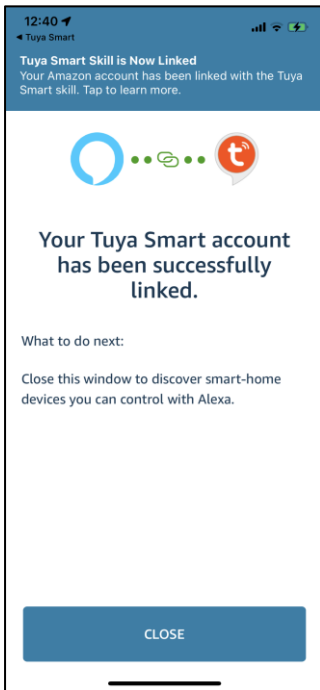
12:40
◂ Tuya Smart

Tuya Smart Skill is Now Linked
Your Amazon account has been linked with the Tuya Smart skill. Tap to learn more.

Your Tuya Smart account has been successfully linked.

What to do next:

Close this window to discover smart-home devices you can control with Alexa.

CLOSE